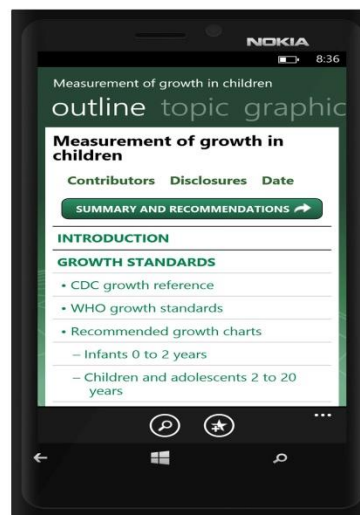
NOKIA

8:36

Measurement of growth in children

outline topic graphic

Measurement of growth in children

Contributors Disclosures Date

SUMMARY AND RECOMMENDATIONS

INTRODUCTION

GROWTH STANDARDS

• CDC growth reference

• WHO growth standards

• Recommended growth charts

– Infants 0 to 2 years

– Children and adolescents 2 to 20 years

...